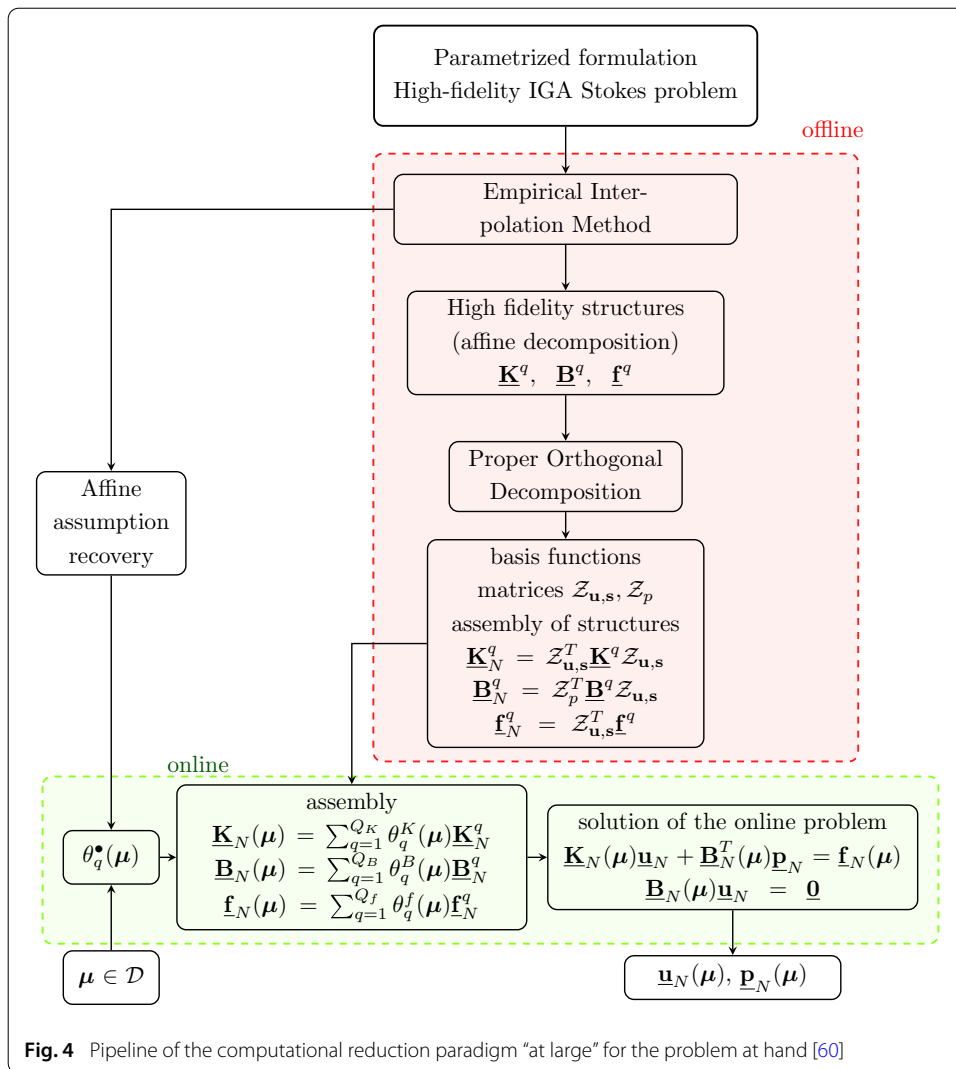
Parametrized formulation
High-fidelity IGA Stokes problem

offline

Empirical Interpolation Method

High fidelity structures
(affine decomposition)
$\underline{\mathbf{K}}^q, \ \underline{\mathbf{B}}^q, \ \underline{\mathbf{f}}^q$

Proper Orthogonal Decomposition

basis functions
matrices $\mathcal{Z}_{\mathbf{u,s}}, \mathcal{Z}_p$
assembly of structures
$\underline{\mathbf{K}}_N^q = \mathcal{Z}_{\mathbf{u,s}}^T \underline{\mathbf{K}}^q \mathcal{Z}_{\mathbf{u,s}}$
$\underline{\mathbf{B}}_N^q = \mathcal{Z}_p^T \underline{\mathbf{B}}^q \mathcal{Z}_{\mathbf{u,s}}$
$\underline{\mathbf{f}}_N^q = \mathcal{Z}_{\mathbf{u,s}}^T \underline{\mathbf{f}}^q$

Affine assumption recovery

online

$\theta_q^\bullet(\boldsymbol{\mu})$

assembly
$\underline{\mathbf{K}}_N(\boldsymbol{\mu}) = \sum_{q=1}^{Q_K} \theta_q^K(\boldsymbol{\mu}) \underline{\mathbf{K}}_N^q$
$\underline{\mathbf{B}}_N(\boldsymbol{\mu}) = \sum_{q=1}^{Q_B} \theta_q^B(\boldsymbol{\mu}) \underline{\mathbf{B}}_N^q$
$\underline{\mathbf{f}}_N(\boldsymbol{\mu}) = \sum_{q=1}^{Q_f} \theta_q^f(\boldsymbol{\mu}) \underline{\mathbf{f}}_N^q$

solution of the online problem
$\underline{\mathbf{K}}_N(\boldsymbol{\mu})\underline{\mathbf{u}}_N + \underline{\mathbf{B}}_N^T(\boldsymbol{\mu})\underline{\mathbf{p}}_N = \underline{\mathbf{f}}_N(\boldsymbol{\mu})$
$\underline{\mathbf{B}}_N(\boldsymbol{\mu})\underline{\mathbf{u}}_N = \underline{\mathbf{0}}$

$\boldsymbol{\mu} \in \mathcal{D}$

$\underline{\mathbf{u}}_N(\boldsymbol{\mu}), \underline{\mathbf{p}}_N(\boldsymbol{\mu})$

Fig. 4 Pipeline of the computational reduction paradigm "at large" for the problem at hand [60]